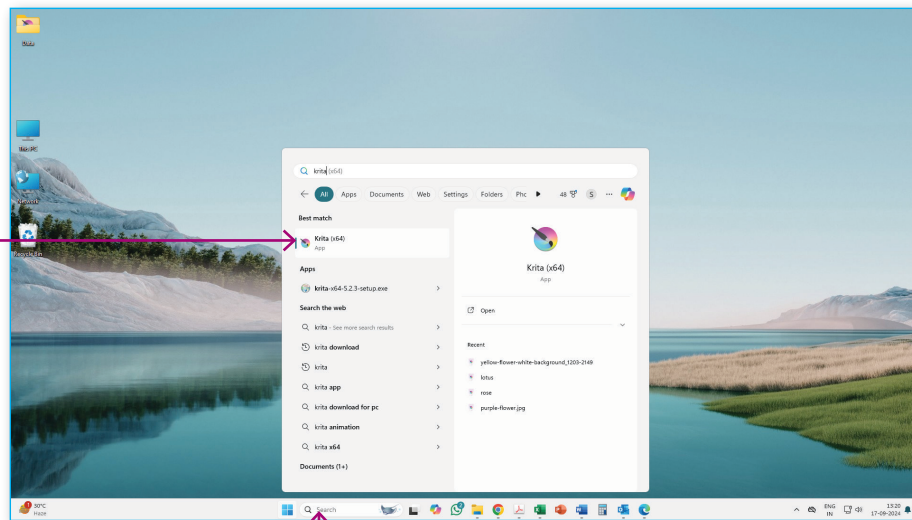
Data

This PC

Network

Recycle Bin

krita (x64)

All Apps Documents Web Settings Folders Phc 48 S ...

Best match

Krita (x64)
App

Apps

krita-x64-5.2.3-setup.exe

Search the web

krita - See more search results

krita download

krita

krita app

krita download for pc

krita animation

krita x64

Documents (1+)

Krita (x64)
App

Open

Recent

yellow-flower-white-background_1203-2149

lotus

rose

purple-flower.jpg

30°C
Haze

Search

ENG
IN

13:20
17-09-2024